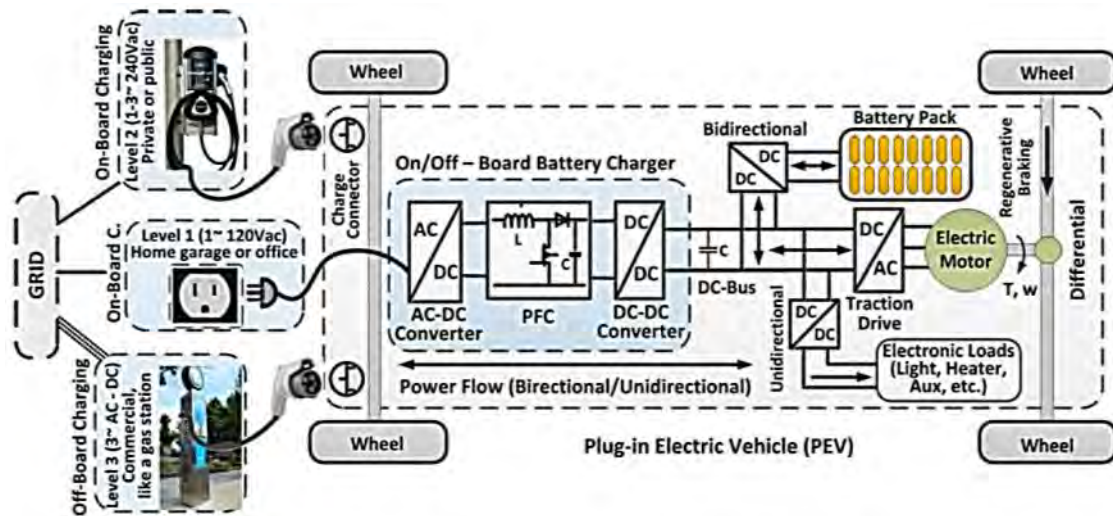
On-Board Charging
Level 2 (1-3~ 240Vac)
Private or public

GRID

On-Board C.
Level 1 (1~ 120Vac)
Home garage or office

Off-Board Charging
Level 3 (3~ AC - DC)
Commercial, like a gas station

Wheel

Charge Connector

On/Off – Board Battery Charger

AC
DC
AC-DC Converter

L
C
PFC

DC
DC
DC-DC Converter

C
DC-Bus

Bidirectional
DC
DC

Battery Pack

DC
AC
Traction Drive

Electric Motor

T, w

Unidirectional
DC
DC

Electronic Loads (Light, Heater, Aux, etc.)

Power Flow (Birectional/Unidirectional)

Wheel

Wheel

Regenerative Braking

Differential

Wheel

Plug-in Electric Vehicle (PEV)